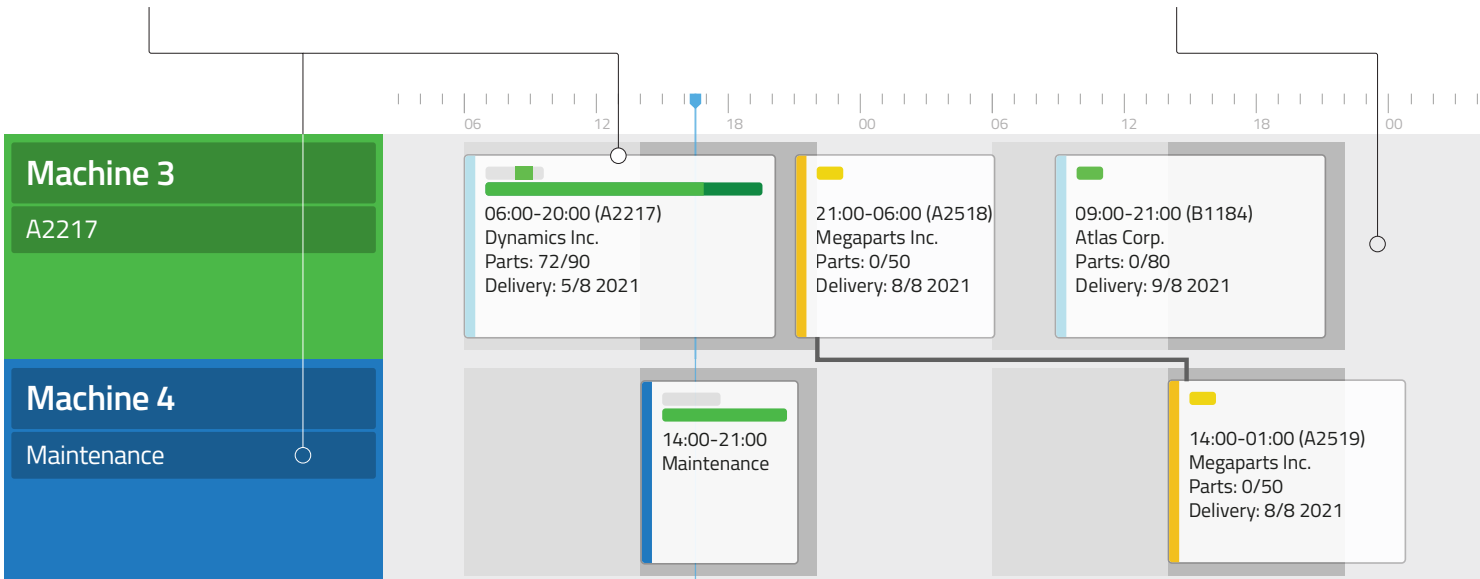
06 12 18 00 06 12 18 00

Machine 3

A2217

06:00-20:00 (A2217)
Dynamics Inc.
Parts: 72/90
Delivery: 5/8 2021

21:00-06:00 (A2518)
Megaparts Inc.
Parts: 0/50
Delivery: 8/8 2021

09:00-21:00 (B1184)
Atlas Corp.
Parts: 0/80
Delivery: 9/8 2021

Machine 4

Maintenance

14:00-21:00
Maintenance

14:00-01:00 (A2519)
Megaparts Inc.
Parts: 0/50
Delivery: 8/8 2021